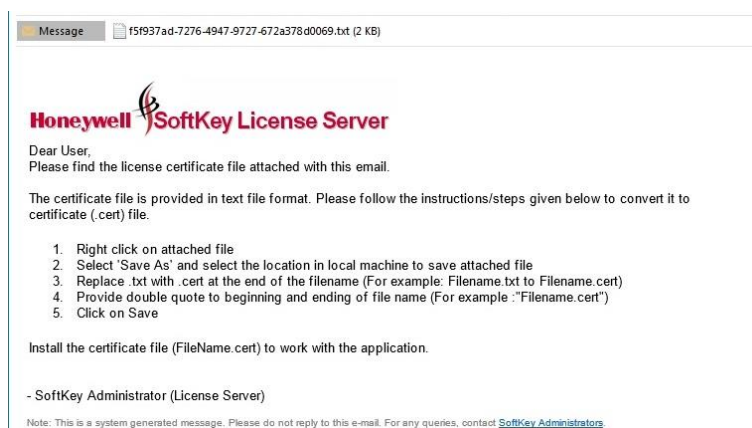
Message f5f937ad-7276-4947-9727-672a378d0069.txt (2 KB)

Honeywell SoftKey License Server

Dear User,
Please find the license certificate file attached with this email.

The certificate file is provided in text file format. Please follow the instructions/steps given below to convert it to certificate (.cert) file.

1. Right click on attached file
2. Select 'Save As' and select the location in local machine to save attached file
3. Replace .txt with .cert at the end of the filename (For example: Filename.txt to Filename.cert)
4. Provide double quote to beginning and ending of file name (For example :"Filename.cert")
5. Click on Save

Install the certificate file (FileName.cert) to work with the application.

- SoftKey Administrator (License Server)

Note: This is a system generated message. Please do not reply to this e-mail. For any queries, contact SoftKey Administrators.